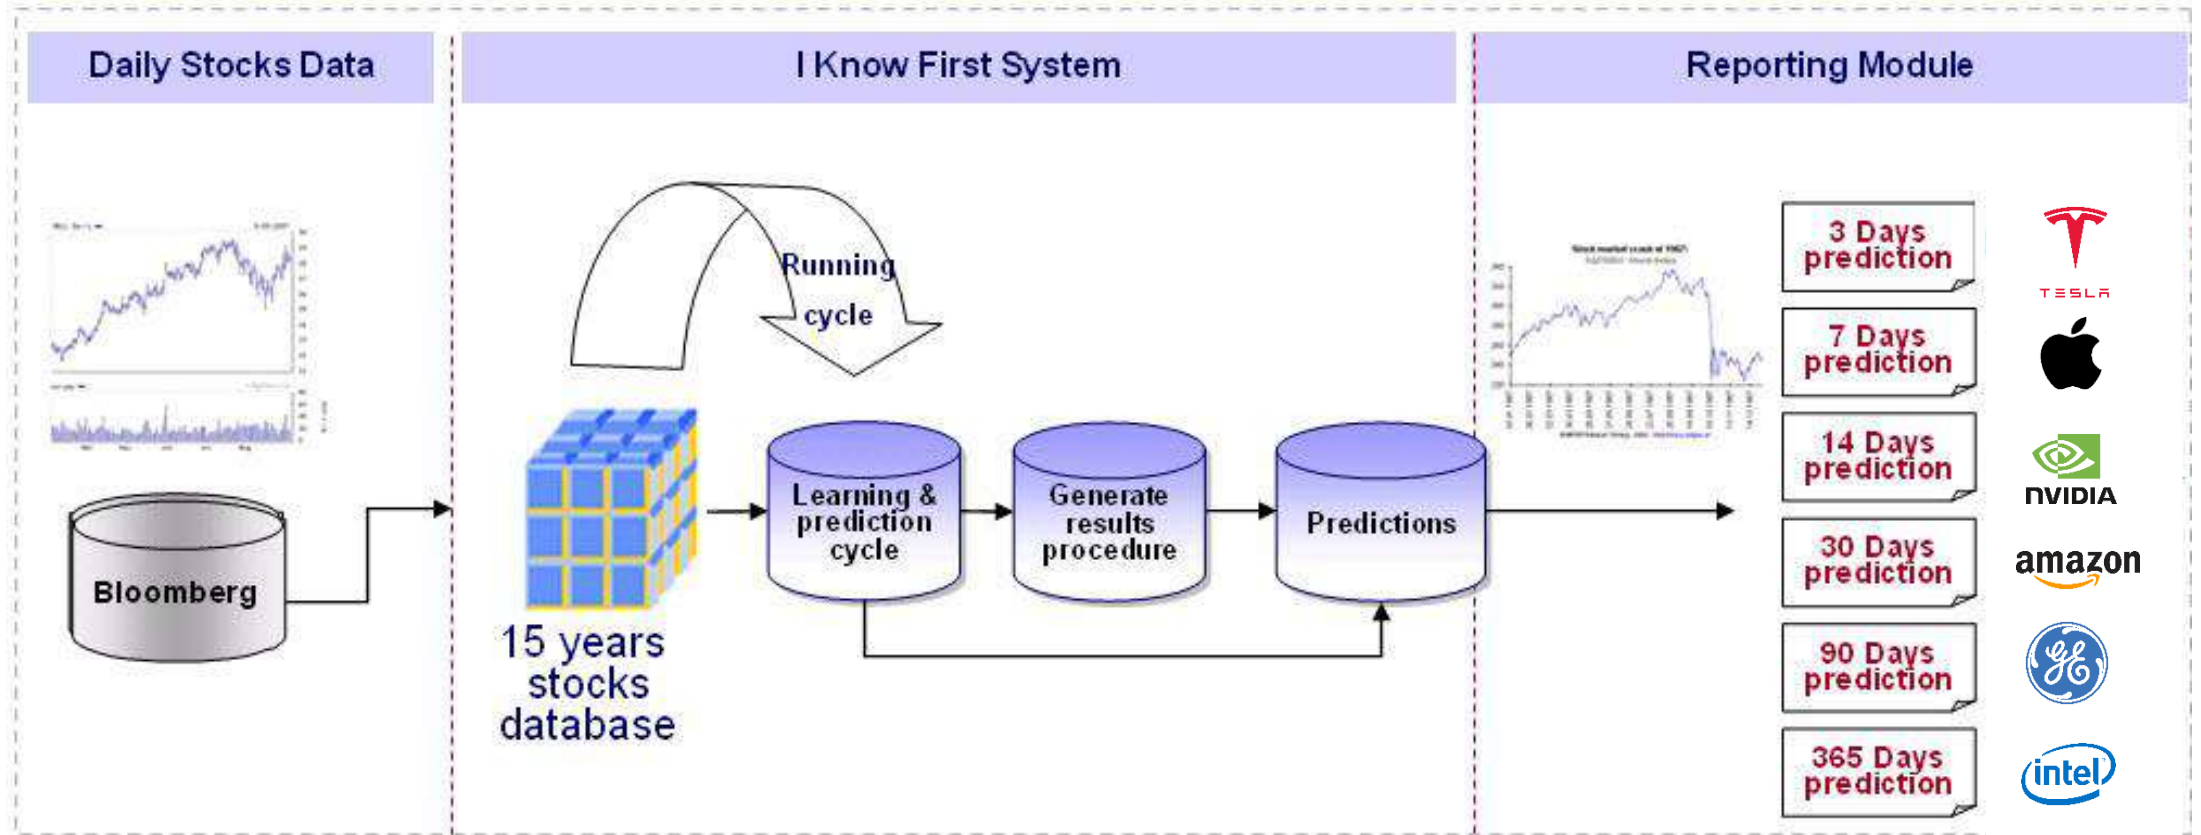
Daily Stocks Data

I Know First System

Reporting Module

Running cycle

Bloomberg

15 years stocks database

Learning & prediction cycle

Generate results procedure

Predictions

3 Days prediction

7 Days prediction

14 Days prediction

30 Days prediction

90 Days prediction

365 Days prediction

TESLA

NVIDIA

amazon

intel